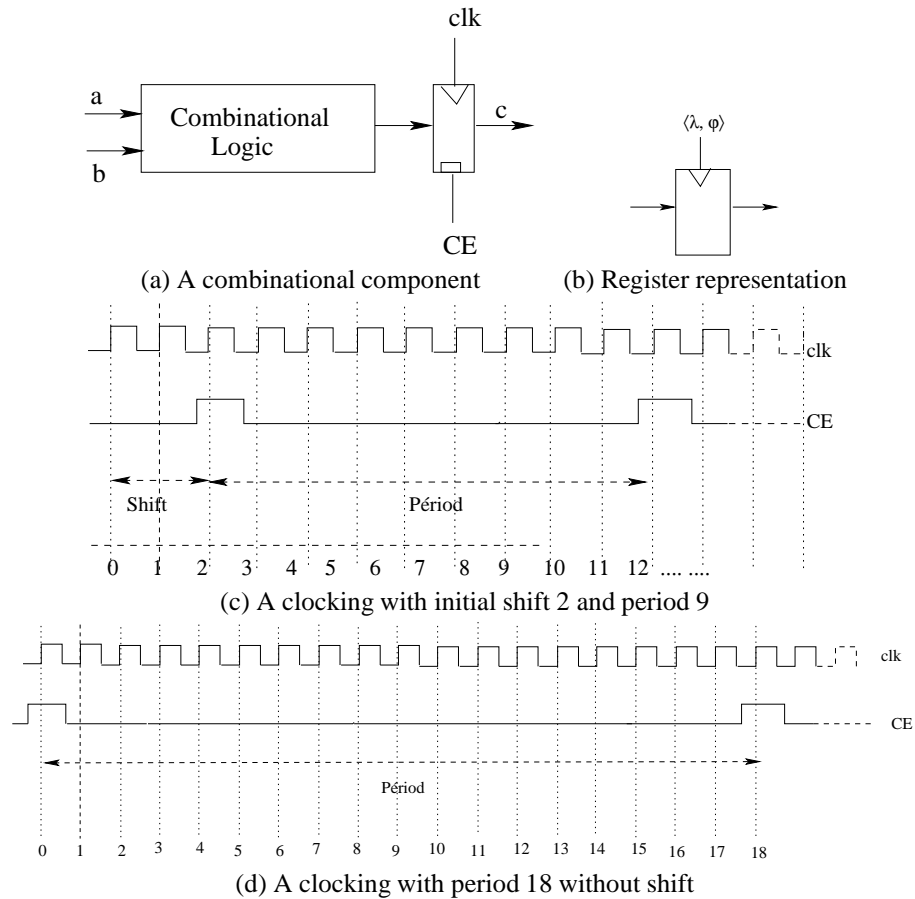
clk

a

b

Combinational Logic

c

CE

$\langle \lambda, \varphi \rangle$

(a) A combinational component

(b) Register representation

clk

CE

Shift

Périod

0 1 2 3 4 5 6 7 8 9 10 11 12 .... ....

(c) A clocking with initial shift 2 and period 9

clk

CE

Périod

0 1 2 3 4 5 6 7 8 9 10 11 12 13 14 15 16 17 18

(d) A clocking with period 18 without shift